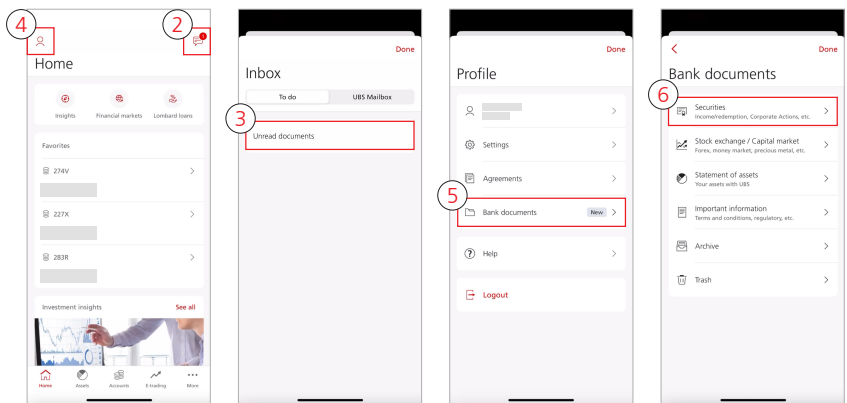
4
2
1
Home
Insights
Financial markets
Lombard loans
Favorites
274V
227X
283R
Investment insights
See all
Home
Assets
Accounts
E-trading
More

Done
Inbox
To do
UBS Mailbox
3
Unread documents

Done
Profile
Settings
Agreements
5
Bank documents
New
Help
Logout

Done
Bank documents
6
Securities
Income/redemption, Corporate Actions, etc.
Stock exchange / Capital market
Forex, money market, precious metal, etc.
Statement of assets
Your assets with UBS
Important information
Terms and conditions, regulatory, etc.
Archive
Trash